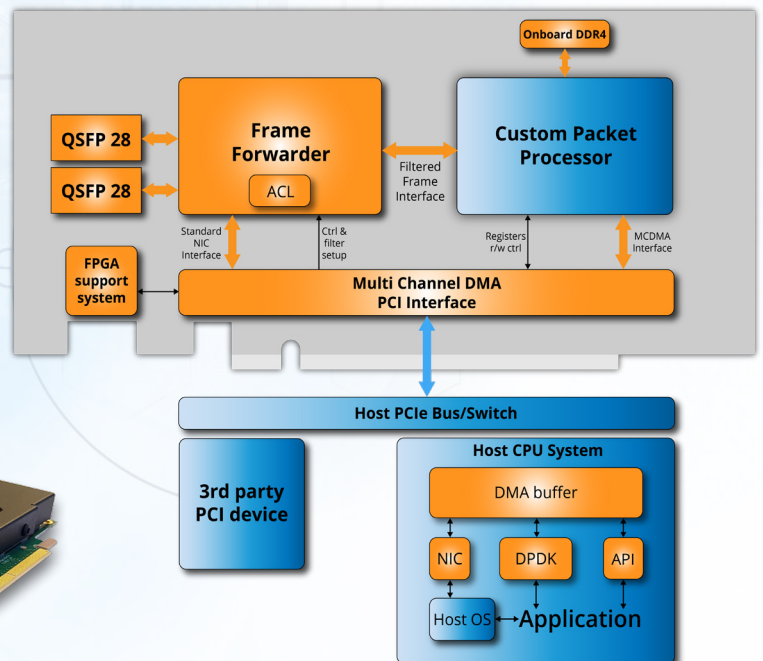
Onboard DDR4

QSFP 28

QSFP 28

Frame Forwarder

ACL

Filtered Frame Interface

Custom Packet Processor

Standard NIC Interface

Ctrl & filter setup

Registers r/w ctrl

MCDMA Interface

FPGA support system

Multi Channel DMA PCI Interface

Host PCIe Bus/Switch

3rd party PCI device

Host CPU System

DMA buffer

NIC

DPDK

API

Host OS

Application